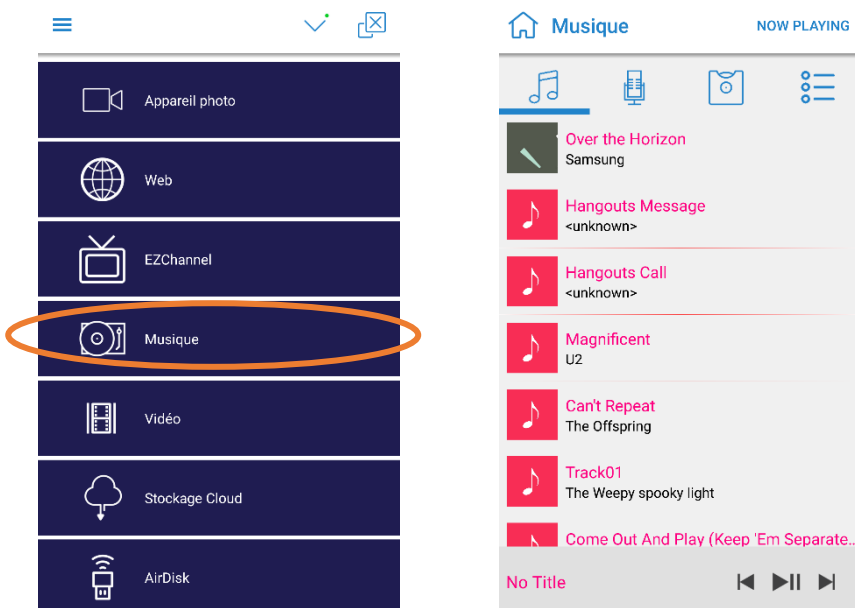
Appareil photo

Web

EZChannel

Musique

Vidéo

Stockage Cloud

AirDisk

Musique

NOW PLAYING

Over the Horizon
Samsung

Hangouts Message
<unknown>

Hangouts Call
<unknown>

Magnificent
U2

Can't Repeat
The Offspring

Track01
The Weepy spooky light

Come Out And Play (Keep 'Em Separate...

No Title